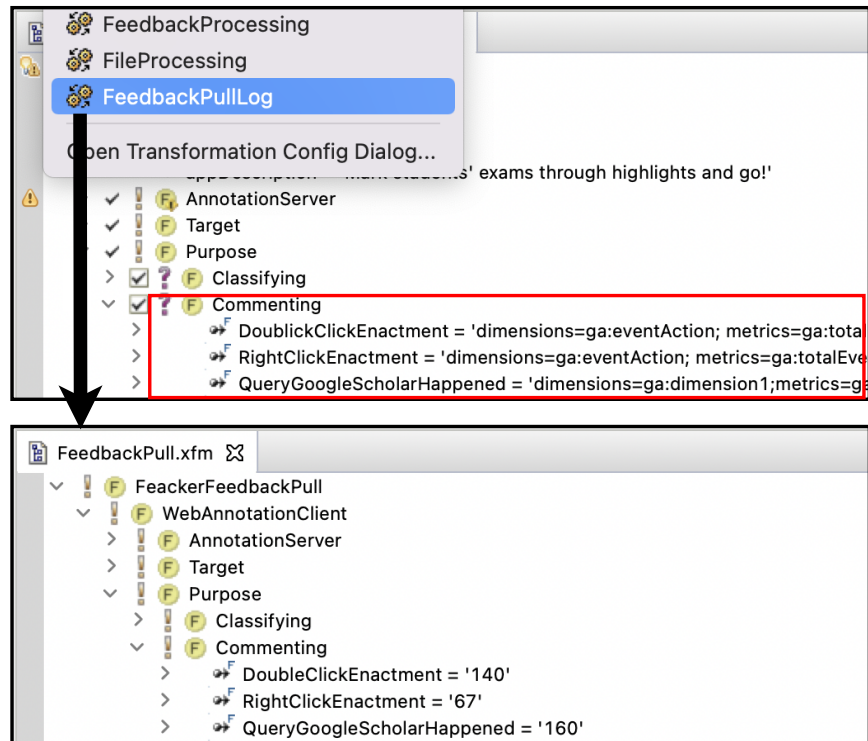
FeedbackProcessing
FileProcessing
FeedbackPullLog
Open Transformation Config Dialog...
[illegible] "Mark students' exams through highlights and go!"
AnnotationServer
Target
Purpose
Classifying
Commenting
DoublickClickEnactment = 'dimensions=ga:eventAction; metrics=ga:total
RightClickEnactment = 'dimensions=ga:eventAction; metrics=ga:totalEve
QueryGoogleScholarHappened = 'dimensions=ga:dimension1;metrics=g

FeedbackPull.xfm
FeackerFeedbackPull
WebAnnotationClient
AnnotationServer
Target
Purpose
Classifying
Commenting
DoubleClickEnactment = '140'
RightClickEnactment = '67'
QueryGoogleScholarHappened = '160'